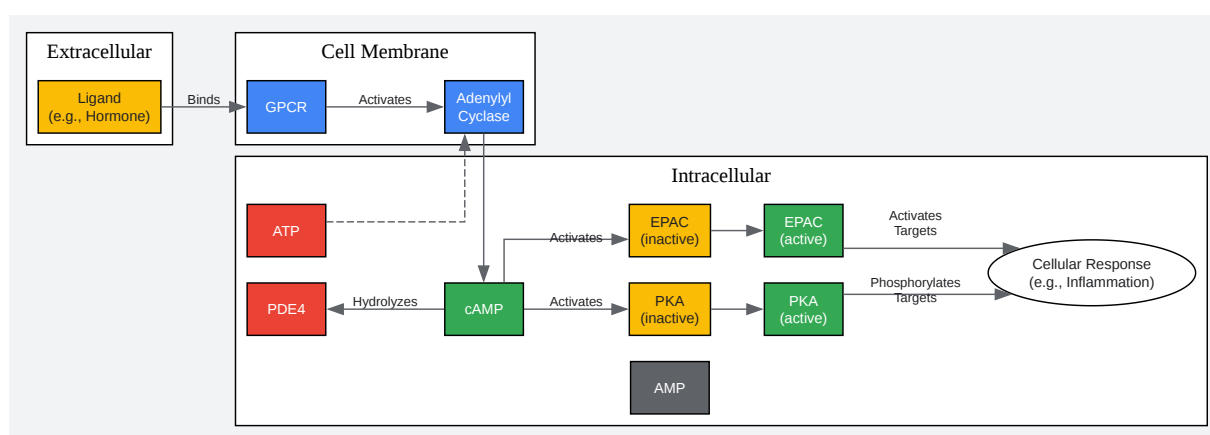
Extracellular

Ligand (e.g., Hormone)

Binds

Cell Membrane

GPCR

Activates

Adenylyl Cyclase

Intracellular

ATP

EPAC (inactive)

EPAC (active)

Activates Targets

Activates

Cellular Response (e.g., Inflammation)

Phosphorylates Targets

PDE4

Hydrolyzes

cAMP

Activates

PKA (inactive)

PKA (active)

AMP